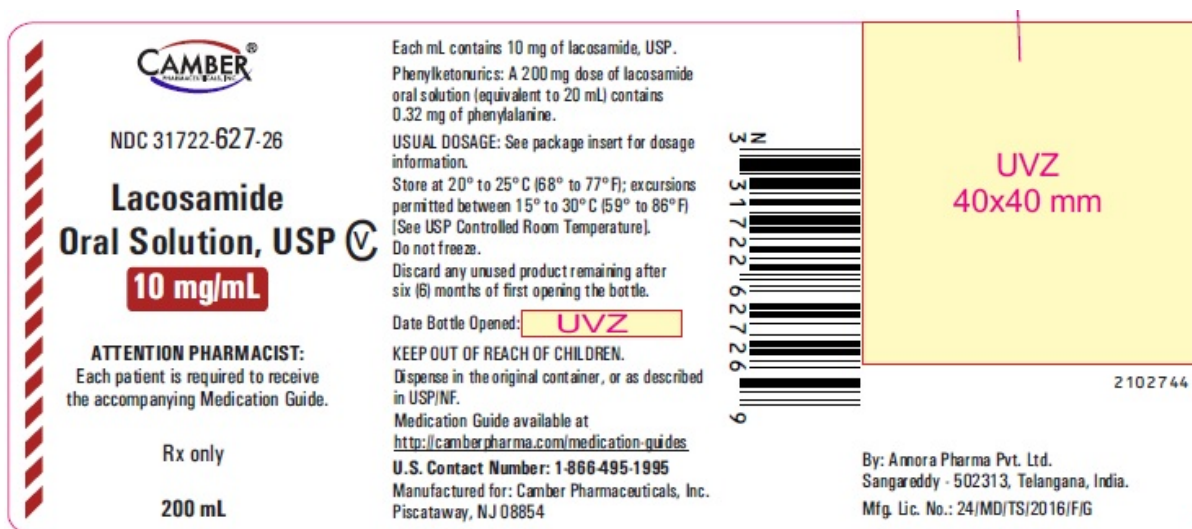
CAMBER®
PHARMACEUTICALS, INC

NDC 31722-627-26

Lacosamide
Oral Solution, USP CV

10 mg/mL

ATTENTION PHARMACIST:
Each patient is required to receive the accompanying Medication Guide.

Rx only

200 mL

Each mL contains 10 mg of lacosamide, USP.

Phenylketonurics: A 200 mg dose of lacosamide oral solution (equivalent to 20 mL) contains 0.32 mg of phenylalanine.

USUAL DOSAGE: See package insert for dosage information.

Store at 20° to 25° C (68° to 77° F); excursions permitted between 15° to 30° C (59° to 86° F) [See USP Controlled Room Temperature].

Do not freeze.

Discard any unused product remaining after six (6) months of first opening the bottle.

Date Bottle Opened: UVZ

KEEP OUT OF REACH OF CHILDREN.

Dispense in the original container, or as described in USP/NF.

Medication Guide available at
http://camberpharma.com/medication-guides

U.S. Contact Number: 1-866-495-1995

Manufactured for: Camber Pharmaceuticals, Inc.
Piscataway, NJ 08854

N
3 31722 62726 9

UVZ
40x40 mm

2102744

By: Annora Pharma Pvt. Ltd.
Sangareddy - 502313, Telangana, India.
Mfg. Lic. No.: 24/MD/TS/2016/F/G